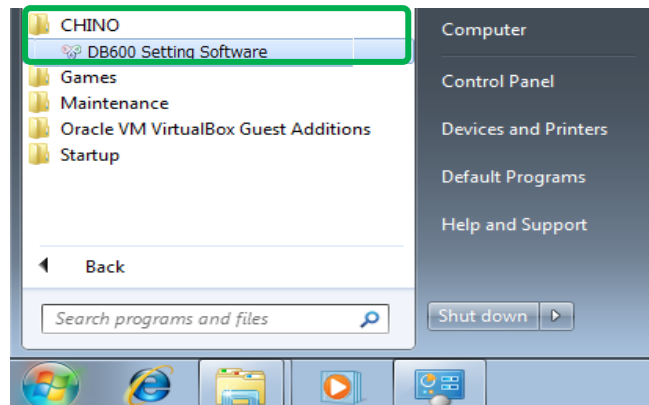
CHINO
DB600 Setting Software
Games
Maintenance
Oracle VM VirtualBox Guest Additions
Startup

Back

Search programs and files

Computer

Control Panel

Devices and Printers

Default Programs

Help and Support

Shut down